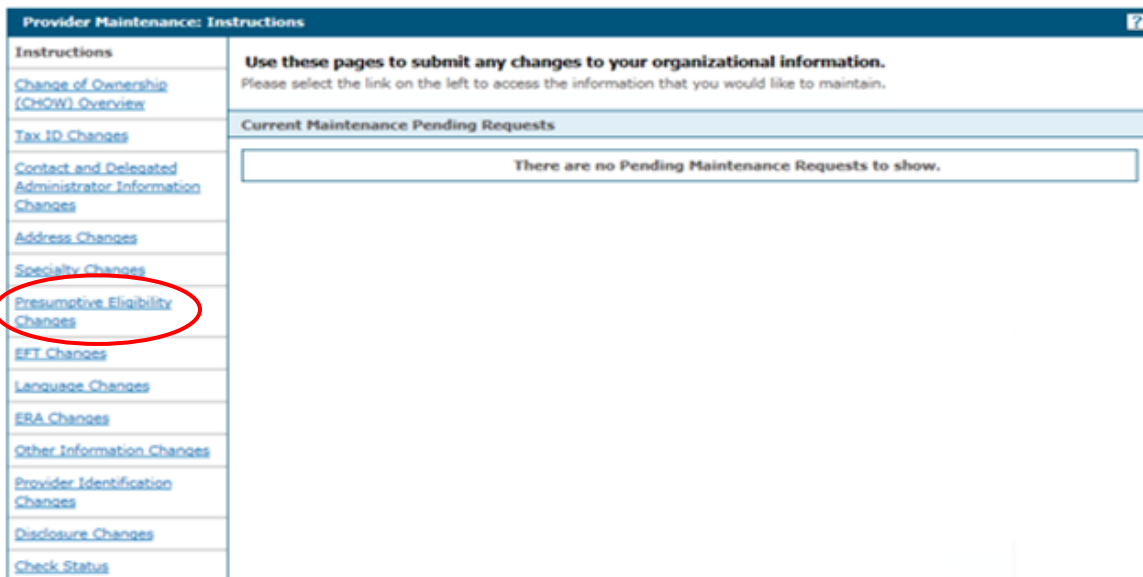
Provider Maintenance: Instructions

?

Instructions

Change of Ownership (CHOW) Overview

Tax ID Changes

Contact and Delegated Administrator Information Changes

Address Changes

Specialty Changes

Presumptive Eligibility Changes

EFT Changes

Language Changes

ERA Changes

Other Information Changes

Provider Identification Changes

Disclosure Changes

Check Status

Use these pages to submit any changes to your organizational information.

Please select the link on the left to access the information that you would like to maintain.

Current Maintenance Pending Requests

There are no Pending Maintenance Requests to show.